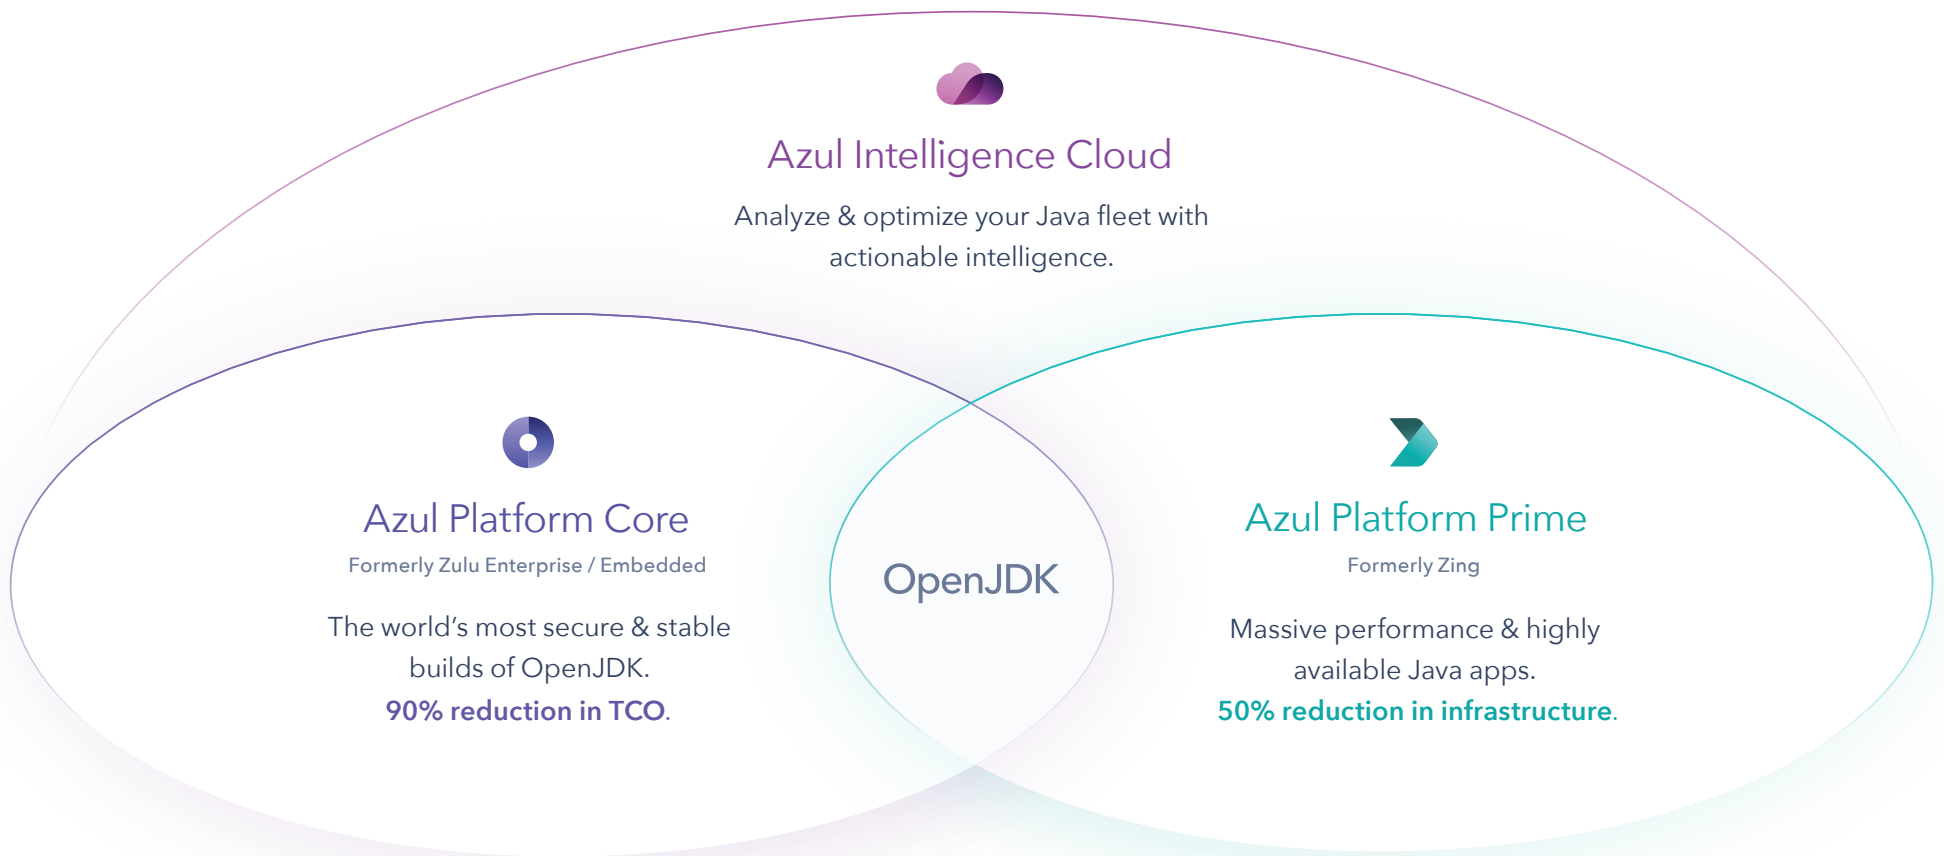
Azul Intelligence Cloud

Analyze & optimize your Java fleet with actionable intelligence.

Azul Platform Core

Formerly Zulu Enterprise / Embedded

The world’s most secure & stable builds of OpenJDK.
90% reduction in TCO.

OpenJDK

Azul Platform Prime

Formerly Zing

Massive performance & highly available Java apps.
50% reduction in infrastructure.